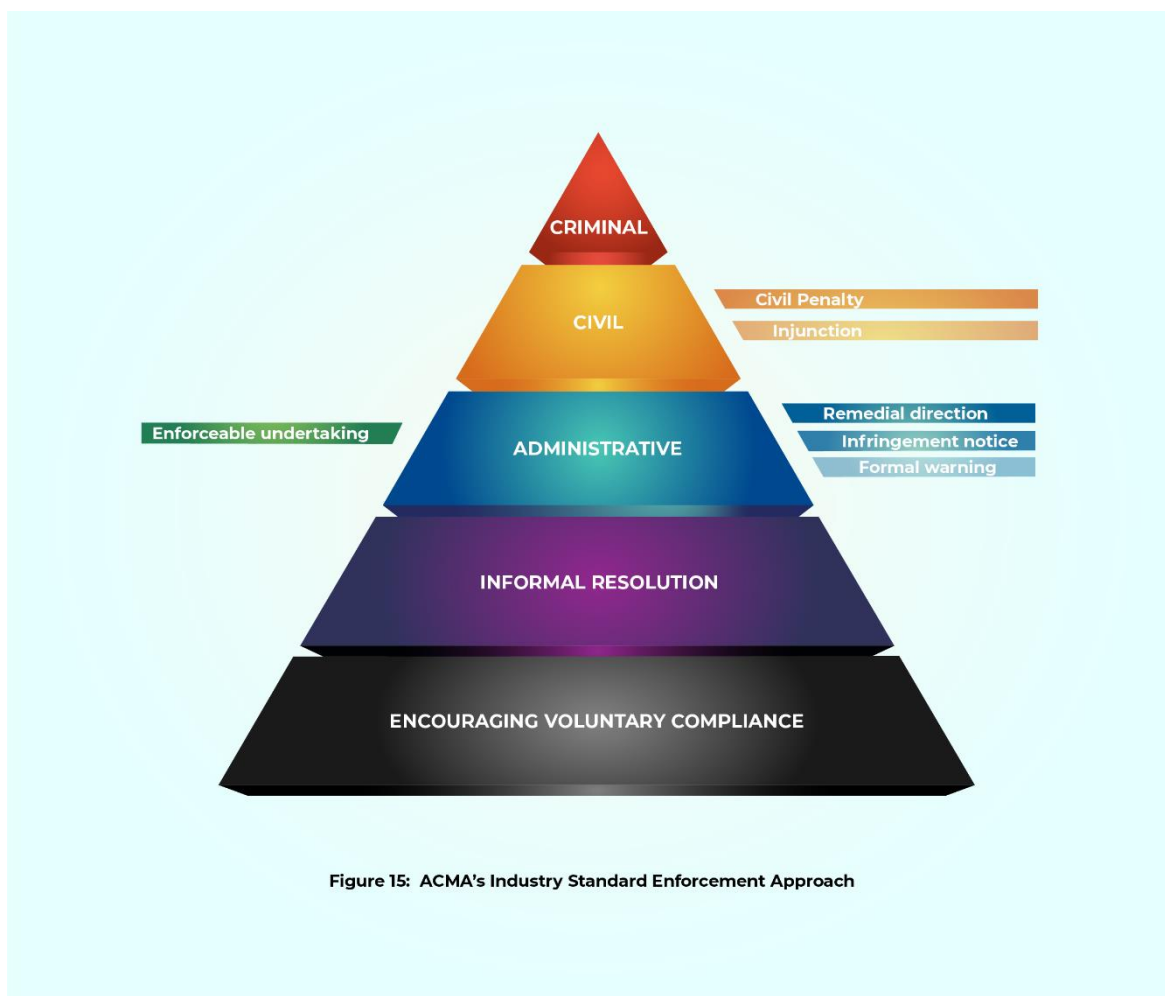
CRIMINAL

CIVIL

Civil Penalty

Injunction

Enforceable undertaking

ADMINISTRATIVE

Remedial direction

Infringement notice

Formal warning

INFORMAL RESOLUTION

ENCOURAGING VOLUNTARY COMPLIANCE

Figure 15: ACMA's Industry Standard Enforcement Approach